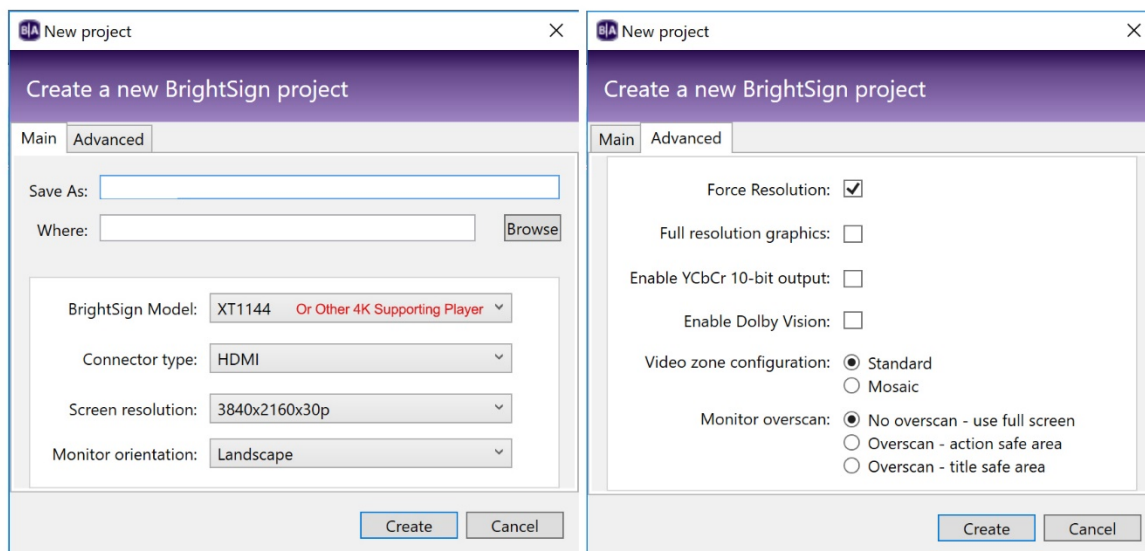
B|A New project ×

Create a new BrightSign project

Main Advanced

Save As:

Where: Browse

BrightSign Model: XT1144 Or Other 4K Supporting Player

Connector type: HDMI

Screen resolution: 3840x2160x30p

Monitor orientation: Landscape

Create Cancel

B|A New project ×

Create a new BrightSign project

Main Advanced

Force Resolution: ☑

Full resolution graphics: ☐

Enable YCbCr 10-bit output: ☐

Enable Dolby Vision: ☐

Video zone configuration: ◉ Standard
○ Mosaic

Monitor overscan: ◉ No overscan - use full screen
○ Overscan - action safe area
○ Overscan - title safe area

Create Cancel